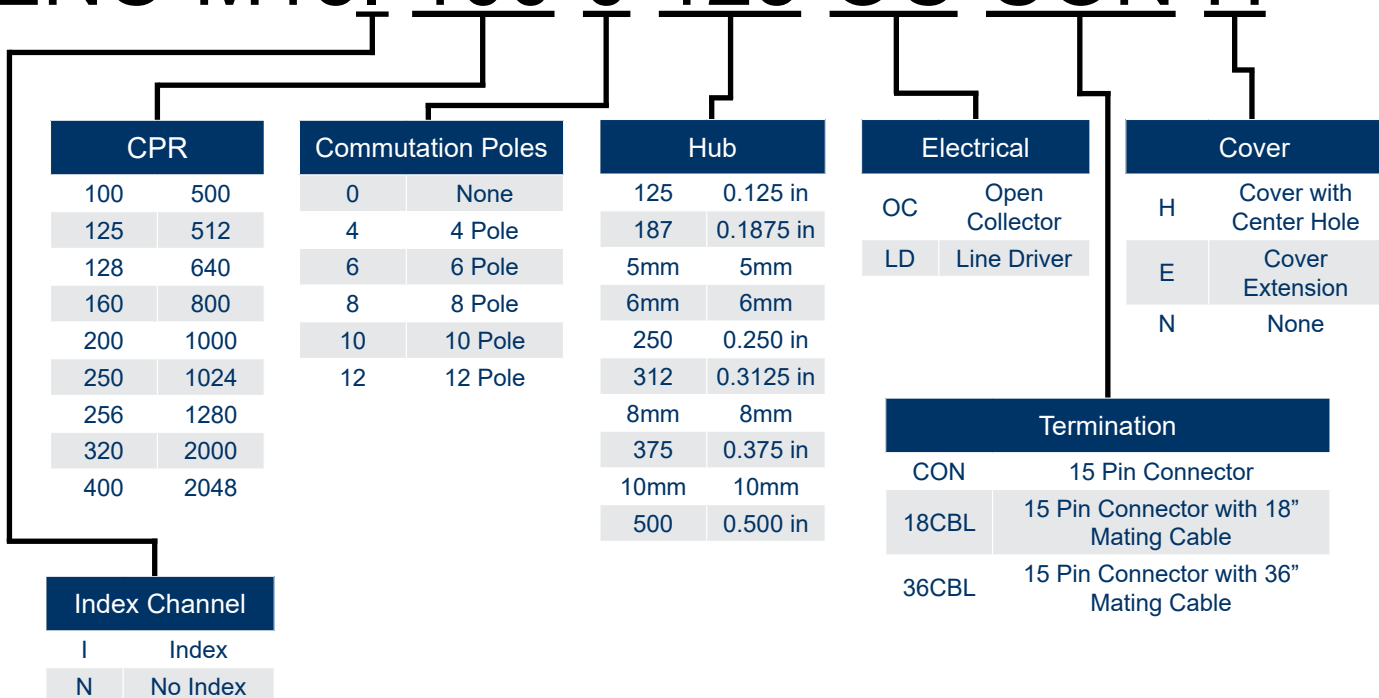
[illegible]

| CPR | |
|---|---|
| 100 | 500 |
| 125 | 512 |
| 128 | 640 |
| 160 | 800 |
| 200 | 1000 |
| 250 | 1024 |
| 256 | 1280 |
| 320 | 2000 |
| 400 | 2048 |

| Commutation Poles | |
|---|---|
| 0 | None |
| 4 | 4 Pole |
| 6 | 6 Pole |
| 8 | 8 Pole |
| 10 | 10 Pole |
| 12 | 12 Pole |

| Hub | |
|---|---|
| 125 | 0.125 in |
| 187 | 0.1875 in |
| 5mm | 5mm |
| 6mm | 6mm |
| 250 | 0.250 in |
| 312 | 0.3125 in |
| 8mm | 8mm |
| 375 | 0.375 in |
| 10mm | 10mm |
| 500 | 0.500 in |

| Electrical | |
|---|---|
| OC | Open Collector |
| LD | Line Driver |

| Cover | |
|---|---|
| H | Cover with Center Hole |
| E | Cover Extension |
| N | None |

| Termination | |
|---|---|
| CON | 15 Pin Connector |
| 18CBL | 15 Pin Connector with 18” Mating Cable |
| 36CBL | 15 Pin Connector with 36” Mating Cable |

| Index Channel | |
|---|---|
| I | Index |
| N | No Index |